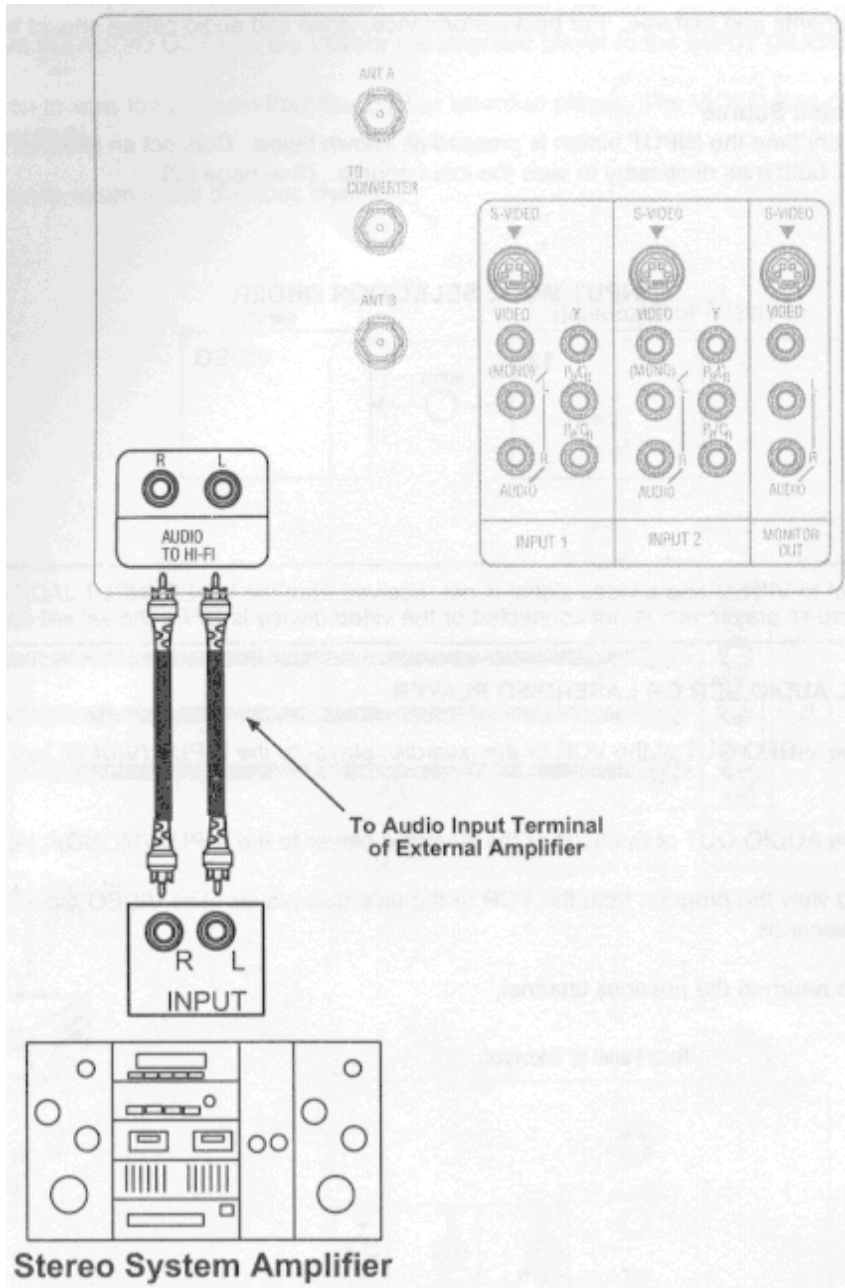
ANT A

TO CONVERTER

ANT B

S-VIDEO

VIDEO

(MONO)

Y

$P_B/C_B$

$P_R/C_R$

AUDIO

R

L

INPUT 1

S-VIDEO

VIDEO

(MONO)

Y

$P_B/C_B$

$P_R/C_R$

AUDIO

R

L

INPUT 2

S-VIDEO

VIDEO

AUDIO

R

L

MONITOR OUT

R

L

AUDIO TO HI-FI

To Audio Input Terminal of External Amplifier

R

L

INPUT

Stereo System Amplifier